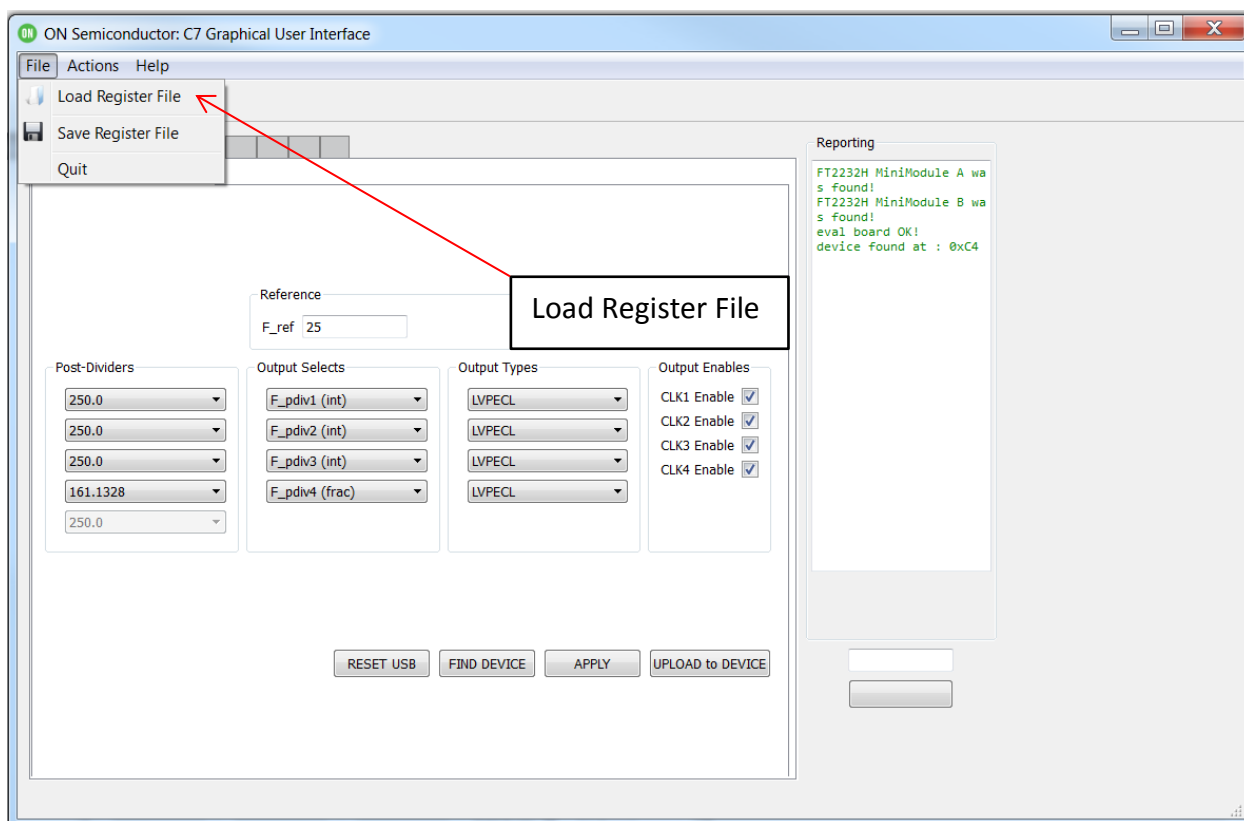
ON Semiconductor: C7 Graphical User Interface

File Actions Help

Load Register File

Save Register File

Quit

Reporting

FT2232H MiniModule A was found!
FT2232H MiniModule B was found!
eval board OK!
device found at : 0xC4

Load Register File

Reference

F_ref 25

Post-Dividers

250.0

250.0

250.0

161.1328

250.0

Output Selects

F_pdiv1 (int)

F_pdiv2 (int)

F_pdiv3 (int)

F_pdiv4 (frac)

Output Types

LVPECL

LVPECL

LVPECL

LVPECL

Output Enables

CLK1 Enable

CLK2 Enable

CLK3 Enable

CLK4 Enable

RESET USB

FIND DEVICE

APPLY

UPLOAD to DEVICE